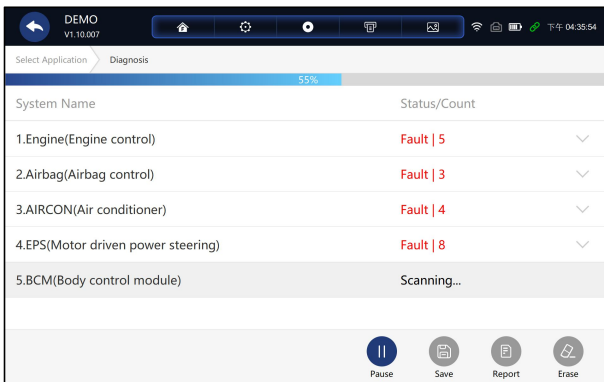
DEMO
V1.10.007

下午 04:35:54

Select Application
Diagnosis

55%

| System Name | Status/Count |
|---|---|
| 1.Engine(Engine control) | Fault \| 5 |
| 2.Airbag(Airbag control) | Fault \| 3 |
| 3.AIRCON(Air conditioner) | Fault \| 4 |
| 4.EPS(Motor driven power steering) | Fault \| 8 |
| 5.BCM(Body control module) | Scanning... |

Pause
Save
Report
Erase